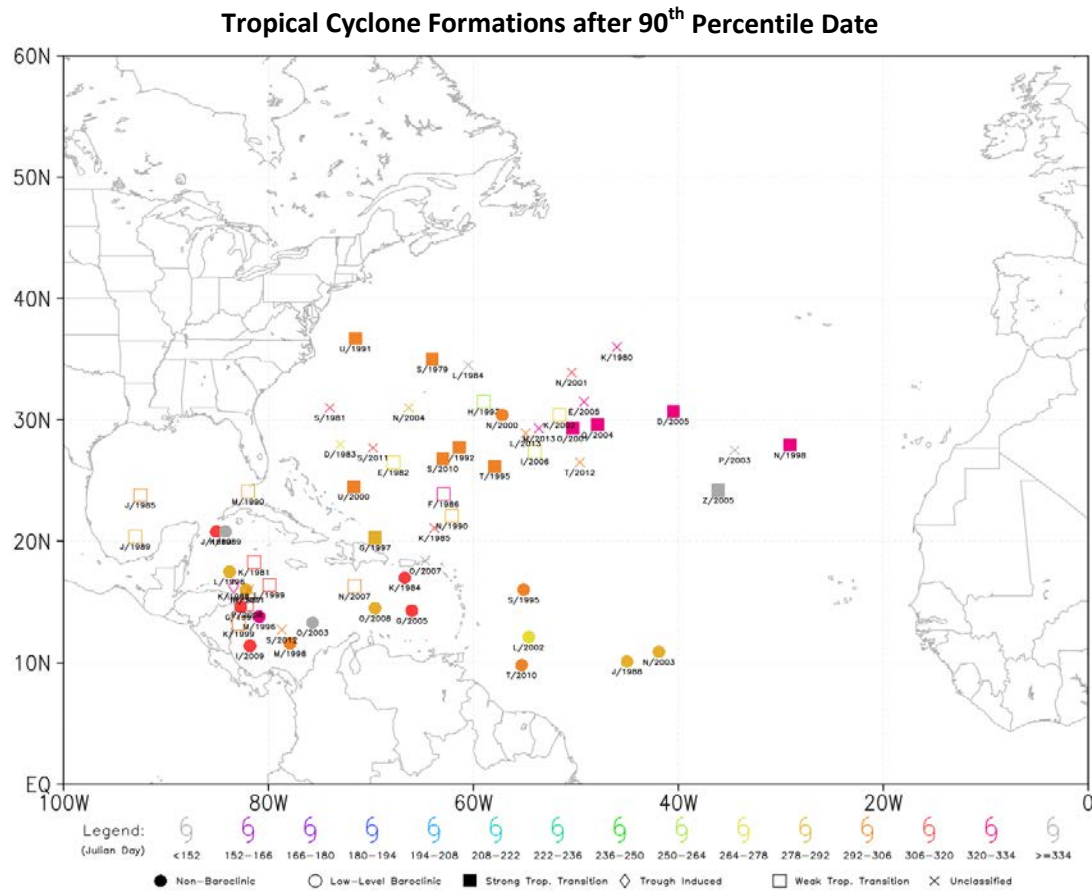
Tropical Cyclone Formations after $90^{th}$ Percentile Date

60N
50N
40N
30N
20N
10N
EQ
100W
80W
60W
40W
20W
0

U/1991
S/1979
L/1984
K/1980
N/2001
S/1981
N/2004
H/1997
N/2000
E/2005
K/2000
M/2013
O/2004
D/2005
D/1983
S/2011
E/1982
S/2010
1992
T/1995
I/2006
L/2013
T/2012
P/2003
N/1998
J/1985
M/1990
U/2000
F/1986
Z/2005
J/1989
J/1988
K/1985
N/1990
G/1997
K/1981
L/1996
O/2007
1999
K/1984
N/2007
S/1995
O/2008
G/2005
O/2003
K/1999
M/1996
S/2012
M/1998
I/2009
L/2002
T/2010
J/1988
N/2003

Legend:
(Julian Day)
<152
152-166
166-180
180-194
194-208
208-222
222-236
236-250
250-264
264-278
278-292
292-306
306-320
320-334
>=334

Non-Baroclinic
Low-Level Baroclinic
Strong Trop. Transition
Trough Induced
Weak Trop. Transition
Unclassified